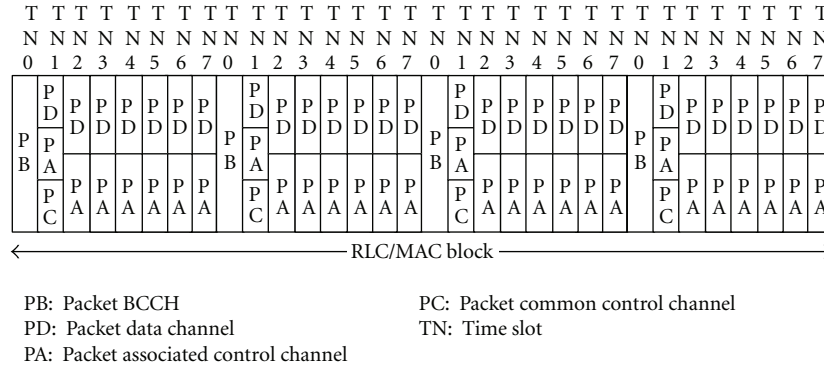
| TN0 | TN1 | TN2 | TN3 | TN4 | TN5 | TN6 | TN7 | TN0 | TN1 | TN2 | TN3 | TN4 | TN5 | TN6 | TN7 | TN0 | TN1 | TN2 | TN3 | TN4 | TN5 | TN6 | TN7 | TN0 | TN1 | TN2 | TN3 | TN4 | TN5 | TN6 | TN7 |
|---|---|---|---|---|---|---|---|---|---|---|---|---|---|---|---|---|---|---|---|---|---|---|---|---|---|---|---|---|---|---|---|
| PB | PD PA PC | PD PA | PD PA | PD PA | PD PA | PD PA | PD PA | PB | PD PA PC | PD PA | PD PA | PD PA | PD PA | PD PA | PD PA | PB | PD PA PC | PD PA | PD PA | PD PA | PD PA | PD PA | PD PA | PB | PD PA PC | PD PA | PD PA | PD PA | PD PA | PD PA | PD PA |

RLC/MAC block

PB: Packet BCCH
PD: Packet data channel
PA: Packet associated control channel
PC: Packet common control channel
TN: Time slot